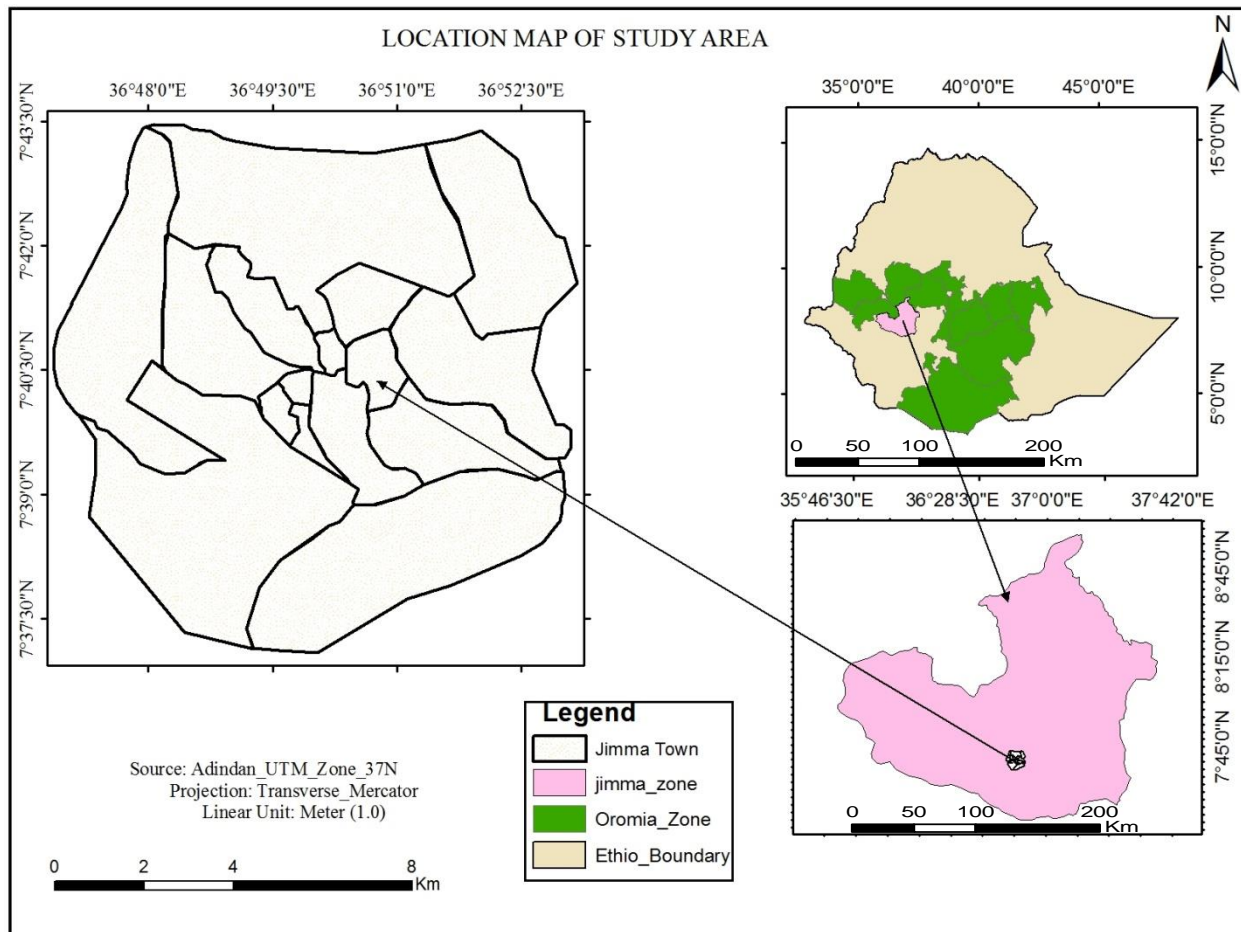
LOCATION MAP OF STUDY AREA

N

36°48'0"E 36°49'30"E 36°51'0"E 36°52'30"E

7°43'30"N
7°42'0"N
7°40'30"N
7°39'0"N
7°37'30"N

35°0'0"E 40°0'0"E 45°0'0"E

15°0'0"N
10°0'0"N
5°0'0"N

0 50 100 200 Km

35°46'30"E 36°28'30"E 37°0'0"E 37°42'0"E

8°45'0"N
8°15'0"N
7°45'0"N

0 50 100 200 Km

Legend
Jimma Town
jimma_zone
Oromia_Zone
Ethio_Boundary

Source: Adindan_UTM_Zone_37N
Projection: Transverse_Mercator
Linear Unit: Meter (1.0)

0 2 4 8 Km